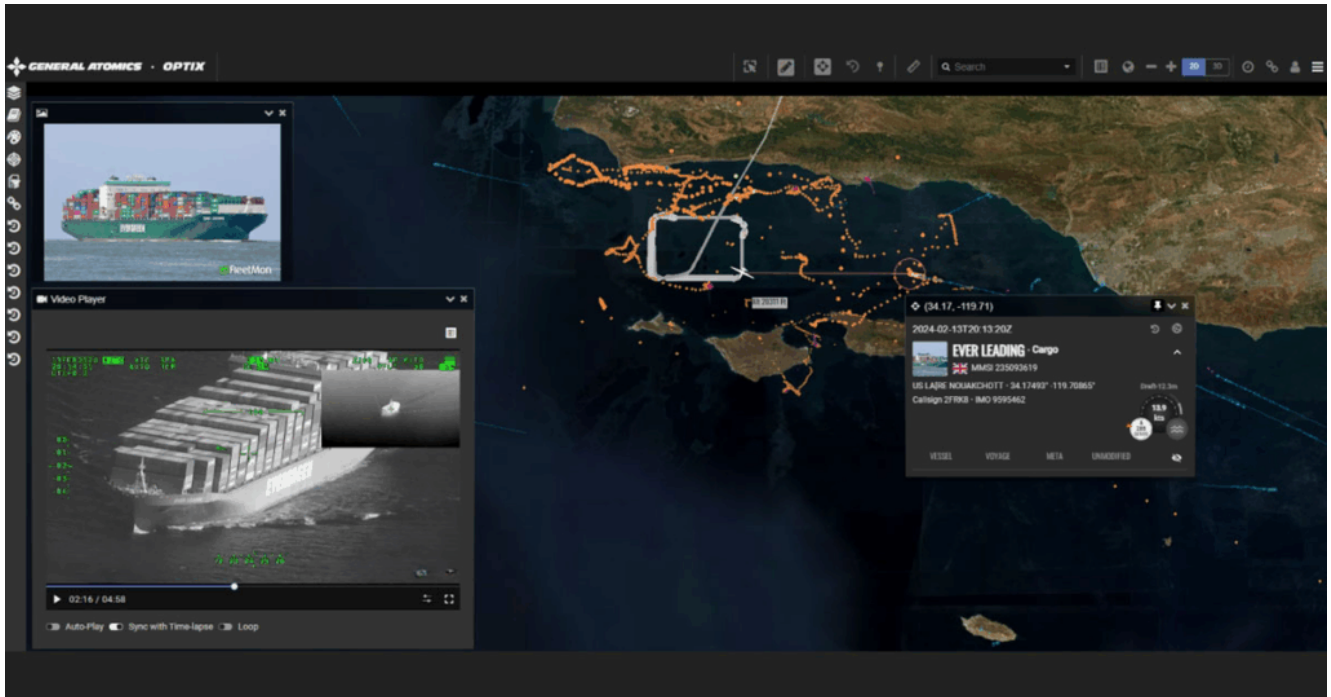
GENERAL ATOMICS · OPTIX

Search

2D 3D

FleetMon

Video Player

EVERGREEN

EVERGREEN

02:16 / 04:58

Auto-Play Sync with Time-lapse Loop

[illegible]

(34.17, -119.71)

2024-02-13T20:13:20Z

EVER LEADING · Cargo

MMSI 235093619

US LA|RE NOUAKCHOTT · 34.17493° -119.70865°

Callsign 2FRK8 · IMO 9595462

Draft 12.3m

13.9 kts

VESSEL VOYAGE META UNMODIFIED